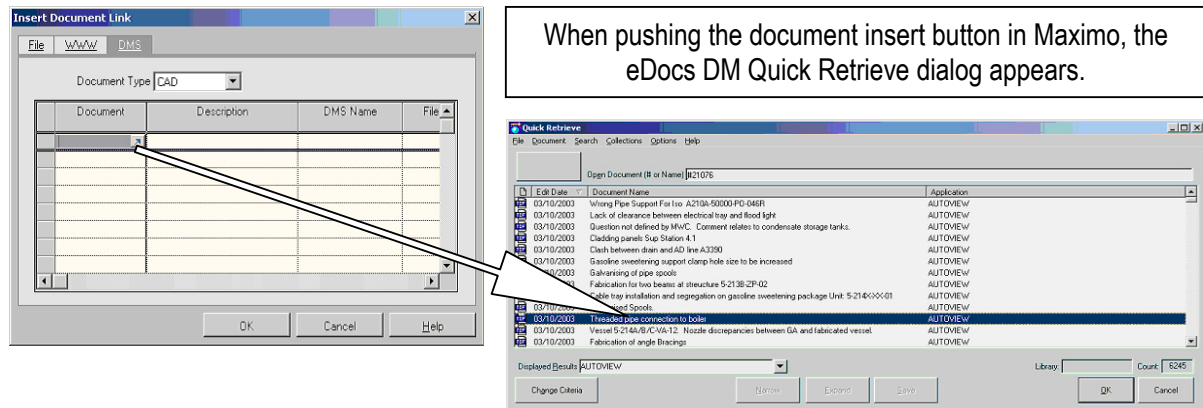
Insert Document Link

File | WWW | DMS

Document Type CAD

| Document | Description | DMS Name | File |
|---|---|---|---|
| | | | |

OK | Cancel | Help

When pushing the document insert button in Maximo, the eDocs DM Quick Retrieve dialog appears.

Quick Retrieve

File Document Search Collections Options Help

Open Document (# or Name) #21076

| Edit Date | Document Name | Application |
|---|---|---|
| 03/10/2003 | Wrong Pipe Support For Iso A210A-50000-PD-046R | AUTOVIEW |
| 03/10/2003 | Lack of clearance between electrical tray and flood light | AUTOVIEW |
| 03/10/2003 | Question not defined by MWC. Comment relates to condensate storage tanks. | AUTOVIEW |
| 03/10/2003 | Cladding panels Sup Station 4.1 | AUTOVIEW |
| 03/10/2003 | Clash between drain and AD line A3390 | AUTOVIEW |
| 03/10/2003 | Gasoline sweetening support clamp hole size to be increased | AUTOVIEW |
| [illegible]/2003 | Galvanising of pipe spools | AUTOVIEW |
| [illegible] | Fabrication for two beams at streucture 5-213B-ZP-02 | AUTOVIEW |
| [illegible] | Cable tray installation and segregation on gasoline sweetening package Unit: 5-214XXX-01 | AUTOVIEW |
| 03/10/2003 | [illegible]ised Spools | AUTOVIEW |
| 03/10/2003 | Threaded pipe connection to boiler | AUTOVIEW |
| 03/10/2003 | Vessel 5-214A/B/C-VA-12. Nozzle discrepancies between GA and fabricated vessel. | AUTOVIEW |
| 03/10/2003 | Fabrication of angle Bracings | AUTOVIEW |

Displayed Results AUTOVIEW

Library: | Count: 6245

Change Criteria | Narrow | Expand | Save | OK | Cancel